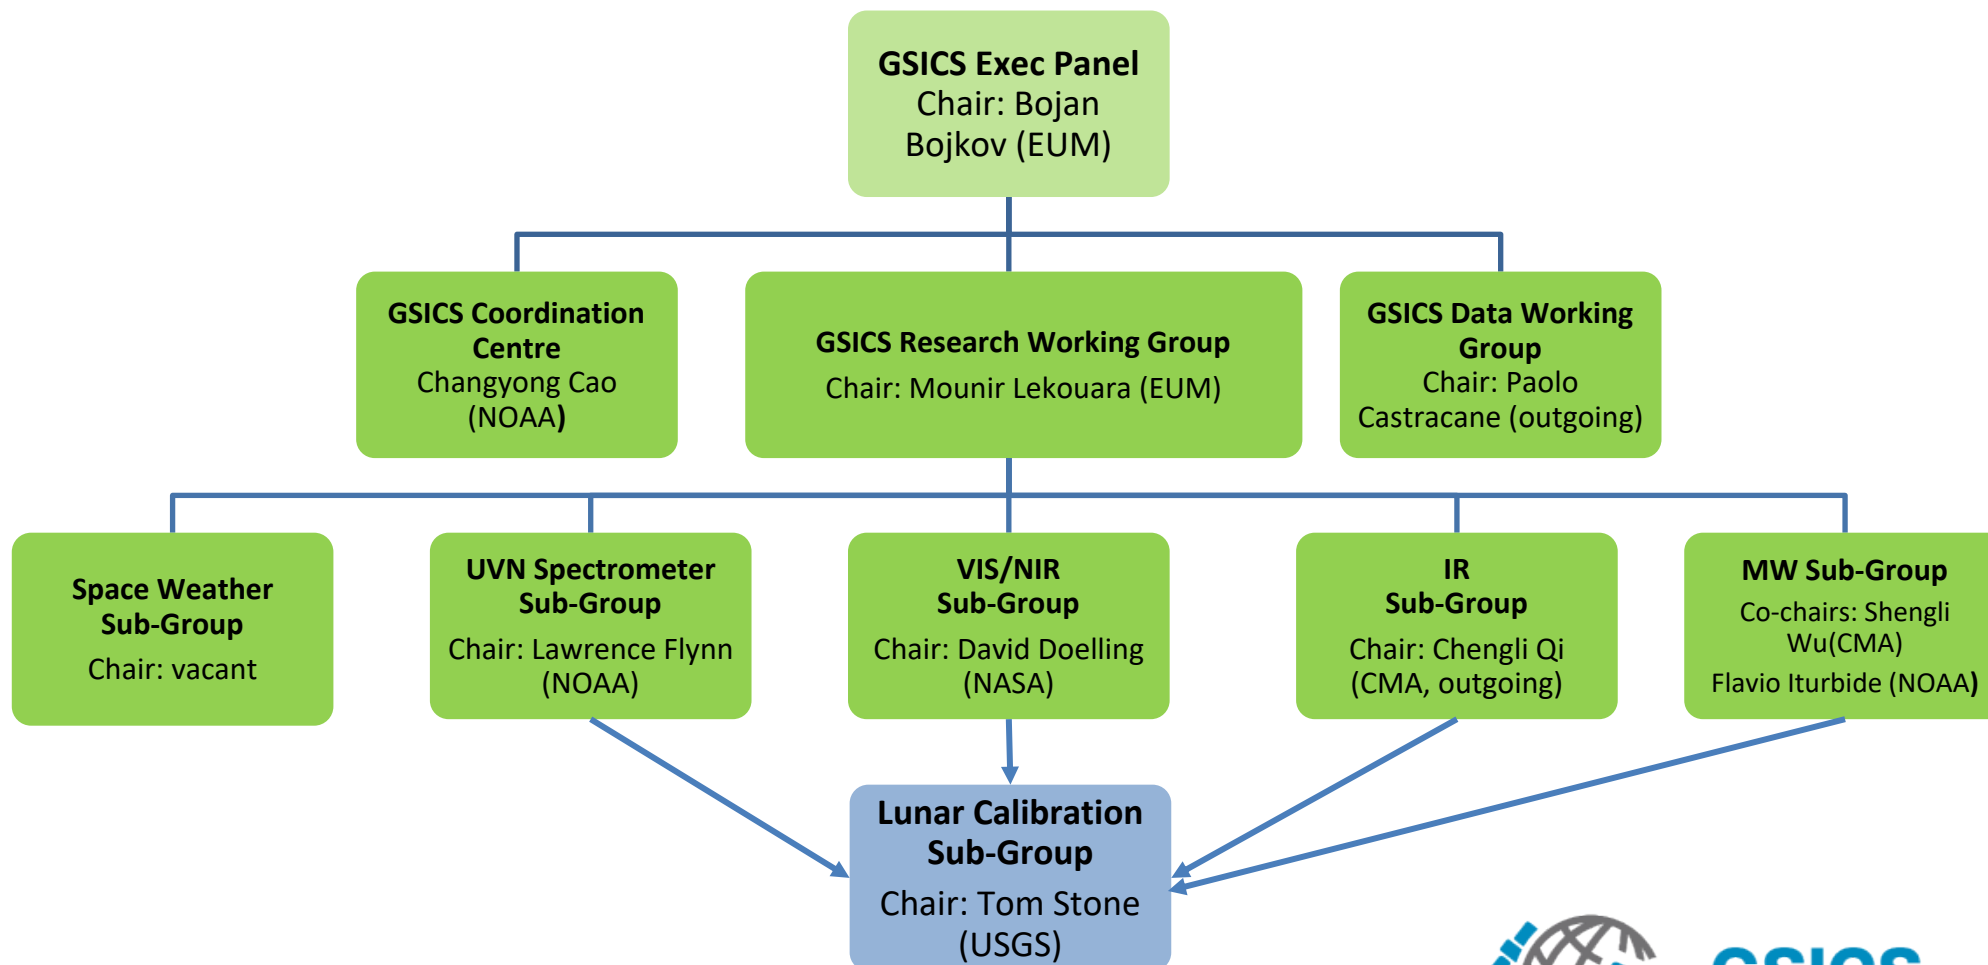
GSICS Exec Panel
Chair: Bojan Bojkov (EUM)

GSICS Coordination Centre
Changyong Cao (NOAA)

GSICS Research Working Group
Chair: Mounir Lekouara (EUM)

GSICS Data Working Group
Chair: Paolo Castracane (outgoing)

Space Weather Sub-Group
Chair: vacant

UVN Spectrometer Sub-Group
Chair: Lawrence Flynn (NOAA)

VIS/NIR Sub-Group
Chair: David Doelling (NASA)

IR Sub-Group
Chair: Chengli Qi (CMA, outgoing)

MW Sub-Group
Co-chairs: Shengli Wu(CMA)
Flavio Iturbide (NOAA)

Lunar Calibration Sub-Group
Chair: Tom Stone (USGS)

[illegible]